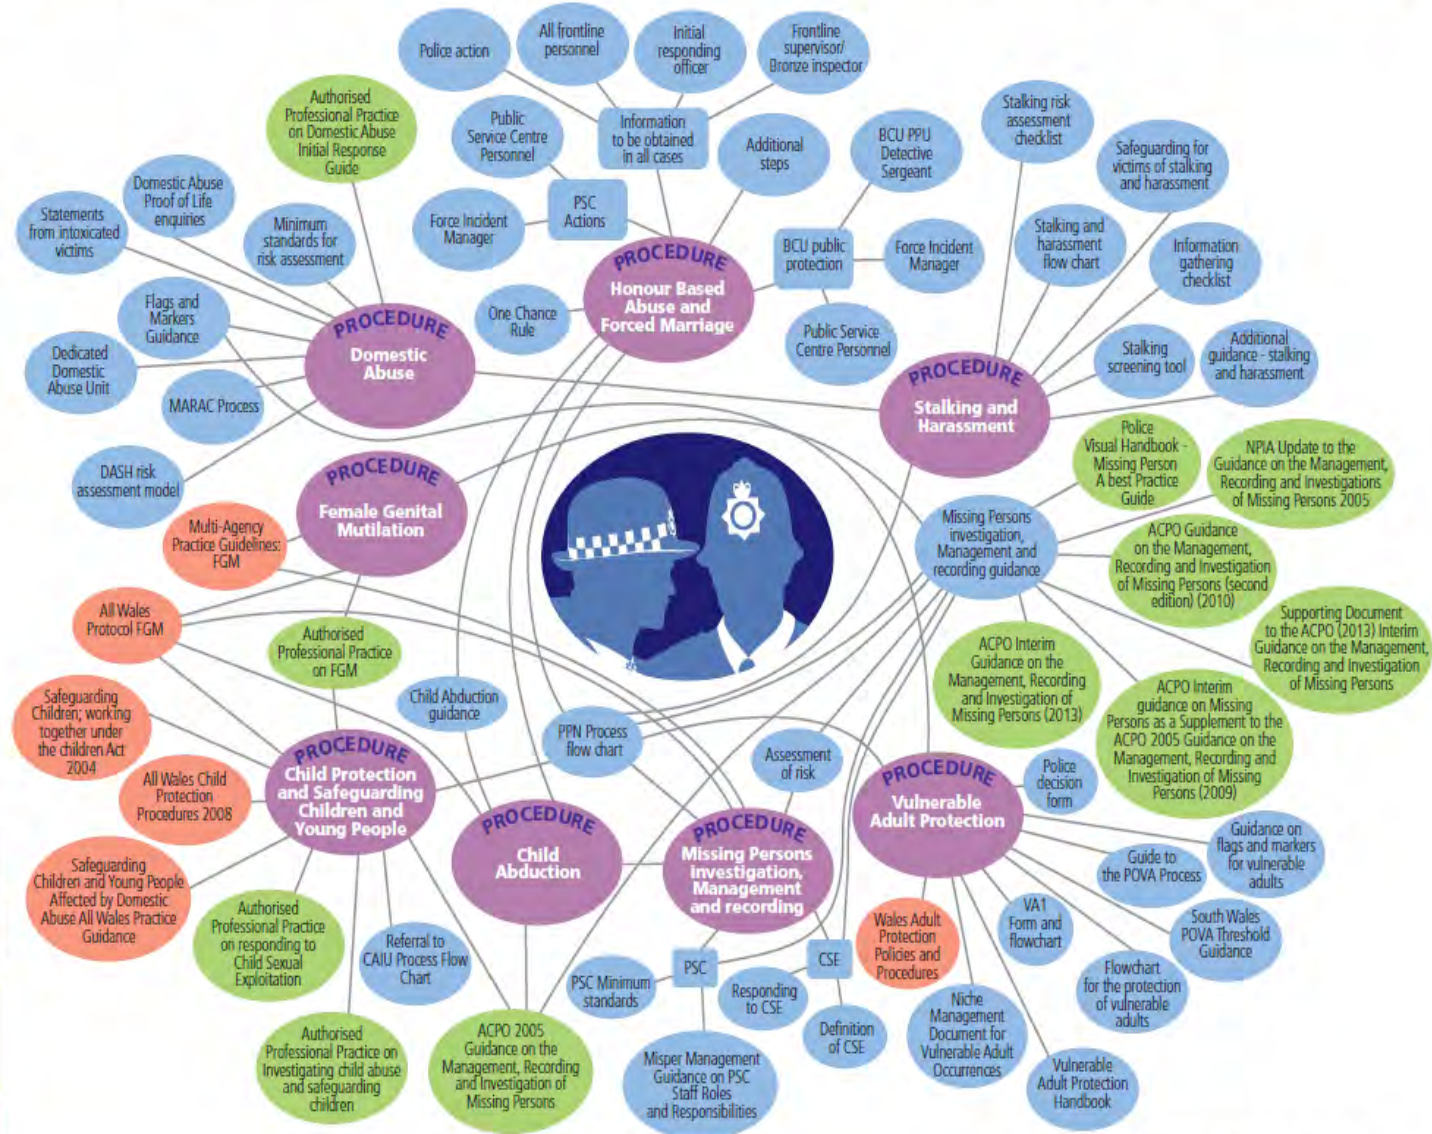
Police action

All frontline personnel

Initial responding officer

Frontline supervisor/ Bronze inspector

Authorised Professional Practice on Domestic Abuse Initial Response Guide

Public Service Centre Personnel

Information to be obtained in all cases

Additional steps

Stalking risk assessment checklist

Safeguarding for victims of stalking and harassment

BCU PPU Detective Sergeant

Domestic Abuse Proof of Life enquiries

Statements from intoxicated victims

Minimum standards for risk assessment

Force Incident Manager

PSC Actions

BCU public protection

Force Incident Manager

Stalking and harassment flow chart

Information gathering checklist

PROCEDURE Honour Based Abuse and Forced Marriage

Flags and Markers Guidance

One Chance Rule

Public Service Centre Personnel

Dedicated Domestic Abuse Unit

PROCEDURE Domestic Abuse

Stalking screening tool

Additional guidance - stalking and harassment

MARAC Process

PROCEDURE Stalking and Harassment

DASH risk assessment model

PROCEDURE Female Genital Mutilation

Police Visual Handbook - Missing Person A best Practice Guide

NPIA Update to the Guidance on the Management, Recording and Investigations of Missing Persons 2005

Multi-Agency Practice Guidelines: FGM

Missing Persons investigation, Management and recording guidance

ACPO Guidance on the Management, Recording and Investigation of Missing Persons (second edition) (2010)

All Wales Protocol FGM

Authorised Professional Practice on FGM

Supporting Document to the ACPO (2013) Interim Guidance on the Management, Recording and Investigation of Missing Persons

ACPO Interim Guidance on the Management, Recording and Investigation of Missing Persons (2013)

Safeguarding Children; working together under the children Act 2004

Child Abduction guidance

PPN Process flow chart

ACPO Interim guidance on Missing Persons as a Supplement to the ACPO 2005 Guidance on the Management, Recording and Investigation of Missing Persons (2009)

Assessment of risk

PROCEDURE Child Protection and Safeguarding Children and Young People

All Wales Child Protection Procedures 2008

Police decision form

PROCEDURE Vulnerable Adult Protection

PROCEDURE Child Abduction

PROCEDURE Missing Persons investigation, Management and recording

Guidance on flags and markers for vulnerable adults

Guide to the POVA Process

Safeguarding Children and Young People Affected by Domestic Abuse All Wales Practice Guidance

Authorised Professional Practice on responding to Child Sexual Exploitation

Referral to CAIU Process Flow Chart

VA1 Form and flowchart

Wales Adult Protection Policies and Procedures

South Wales POVA Threshold Guidance

PSC

CSE

PSC Minimum standards

Responding to CSE

Flowchart for the protection of vulnerable adults

Definition of CSE

Niche Management Document for Vulnerable Adult Occurrences

Authorised Professional Practice on Investigating child abuse and safeguarding children

ACPO 2005 Guidance on the Management, Recording and Investigation of Missing Persons

Misper Management Guidance on PSC Staff Roles and Responsibilities

Vulnerable Adult Protection Handbook